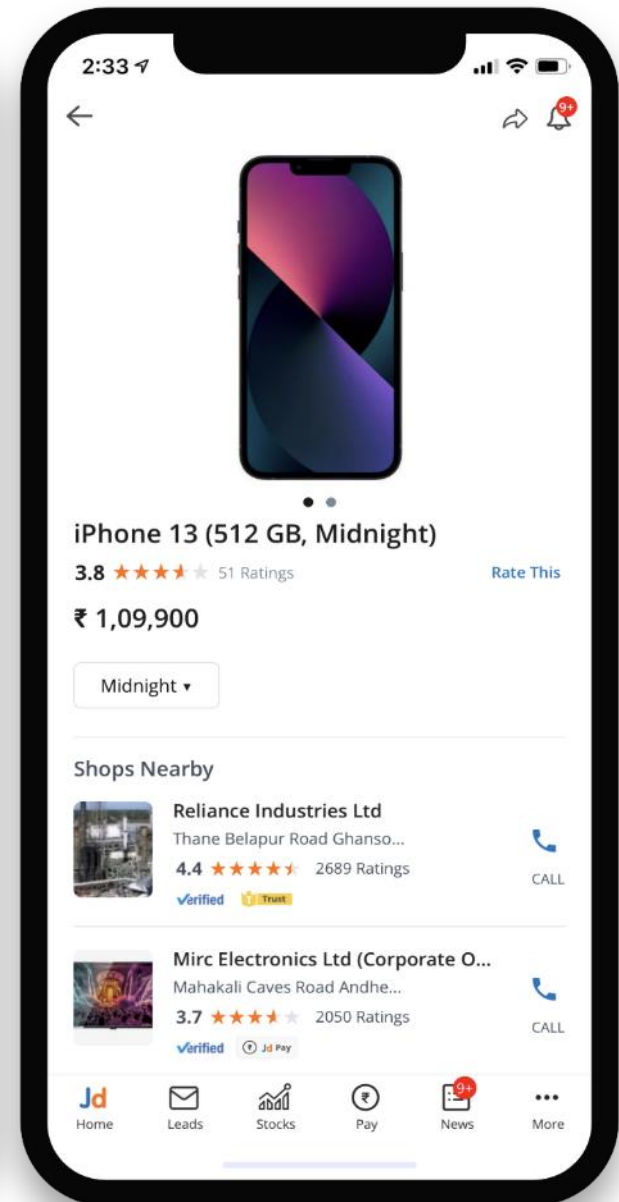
2:33

9+

iPhone 13 (512 GB, Midnight)

3.8 ★★★★★ 51 Ratings

Rate This

₹ 1,09,900

Midnight ▾

Shops Nearby

Reliance Industries Ltd

Thane Belapur Road Ghanso...

4.4 ★★★★★ 2689 Ratings

CALL

Verified Trust

Mirc Electronics Ltd (Corporate O...

Mahakali Caves Road Andhe...

3.7 ★★★★★ 2050 Ratings

CALL

Verified Jd Pay

Jd Home

Leads

Stocks

Pay

9+ News

More